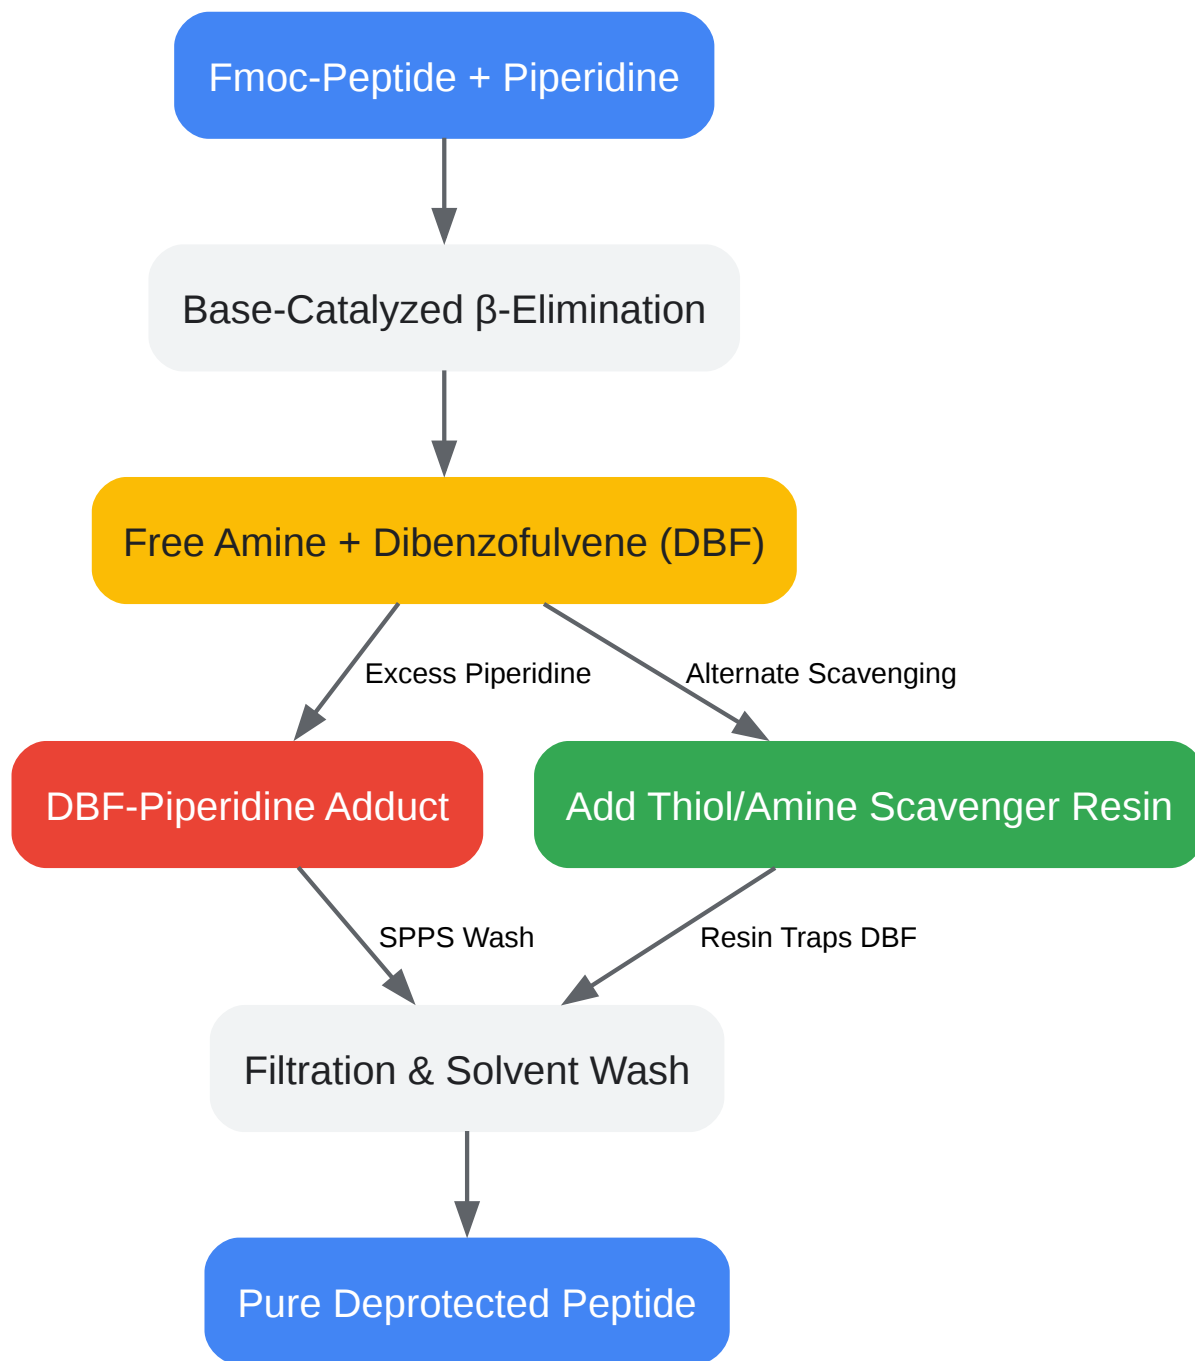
Fmoc-Peptide + Piperidine

Base-Catalyzed β-Elimination

Free Amine + Dibenzofulvene (DBF)

Excess Piperidine

Alternate Scavenging

DBF-Piperidine Adduct

Add Thiol/Amine Scavenger Resin

SPPS Wash

Resin Traps DBF

Filtration & Solvent Wash

Pure Deprotected Peptide